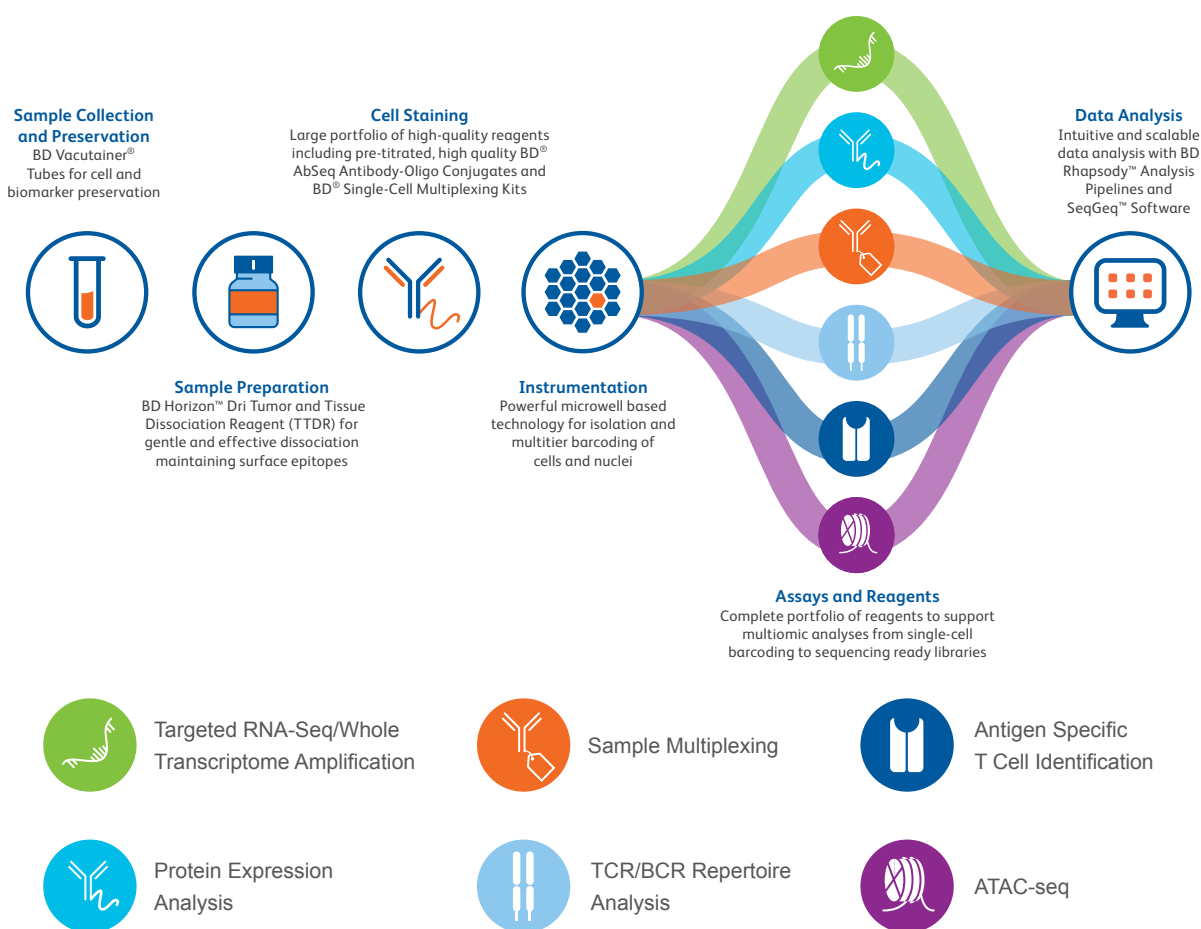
Sample Collection and Preservation
BD Vacutainer® Tubes for cell and biomarker preservation

Cell Staining
Large portfolio of high-quality reagents including pre-titrated, high quality BD® AbSeq Antibody-Oligo Conjugates and BD® Single-Cell Multiplexing Kits

Data Analysis
Intuitive and scalable data analysis with BD Rhapsody™ Analysis Pipelines and SeqGeq™ Software

Sample Preparation
BD Horizon™ Dri Tumor and Tissue Dissociation Reagent (TTDR) for gentle and effective dissociation maintaining surface epitopes

Instrumentation
Powerful microwell based technology for isolation and multitier barcoding of cells and nuclei

Assays and Reagents
Complete portfolio of reagents to support multiomic analyses from single-cell barcoding to sequencing ready libraries

Targeted RNA-Seq/Whole Transcriptome Amplification

Sample Multiplexing

Antigen Specific T Cell Identification

Protein Expression Analysis

TCR/BCR Repertoire Analysis

ATAC-seq